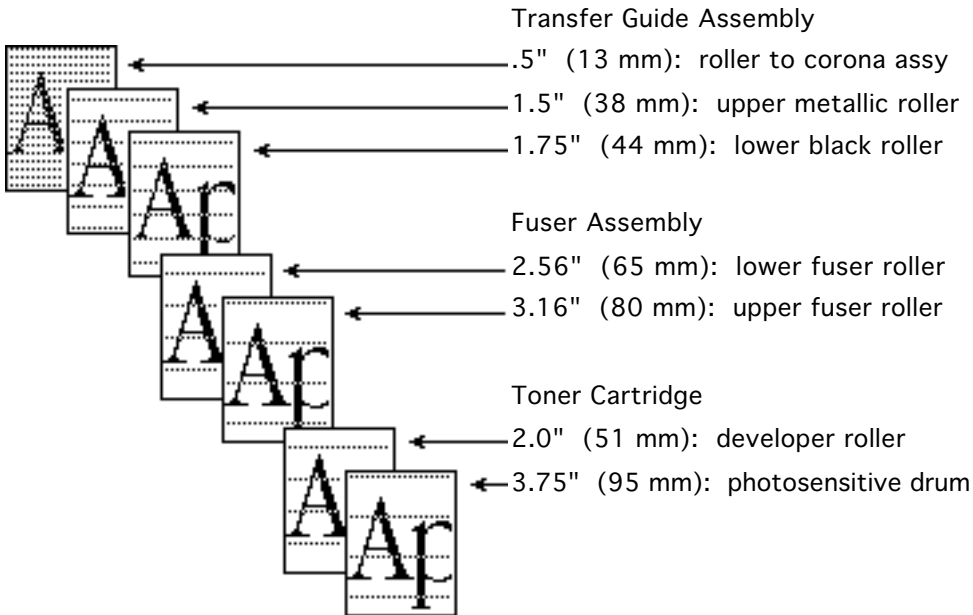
A

A

Ap

A

Ap

A

Ap

Transfer Guide Assembly
.5" (13 mm): roller to corona assy
1.5" (38 mm): upper metallic roller
1.75" (44 mm): lower black roller

Fuser Assembly
2.56" (65 mm): lower fuser roller
3.16" (80 mm): upper fuser roller

Toner Cartridge
2.0" (51 mm): developer roller
3.75" (95 mm): photosensitive drum